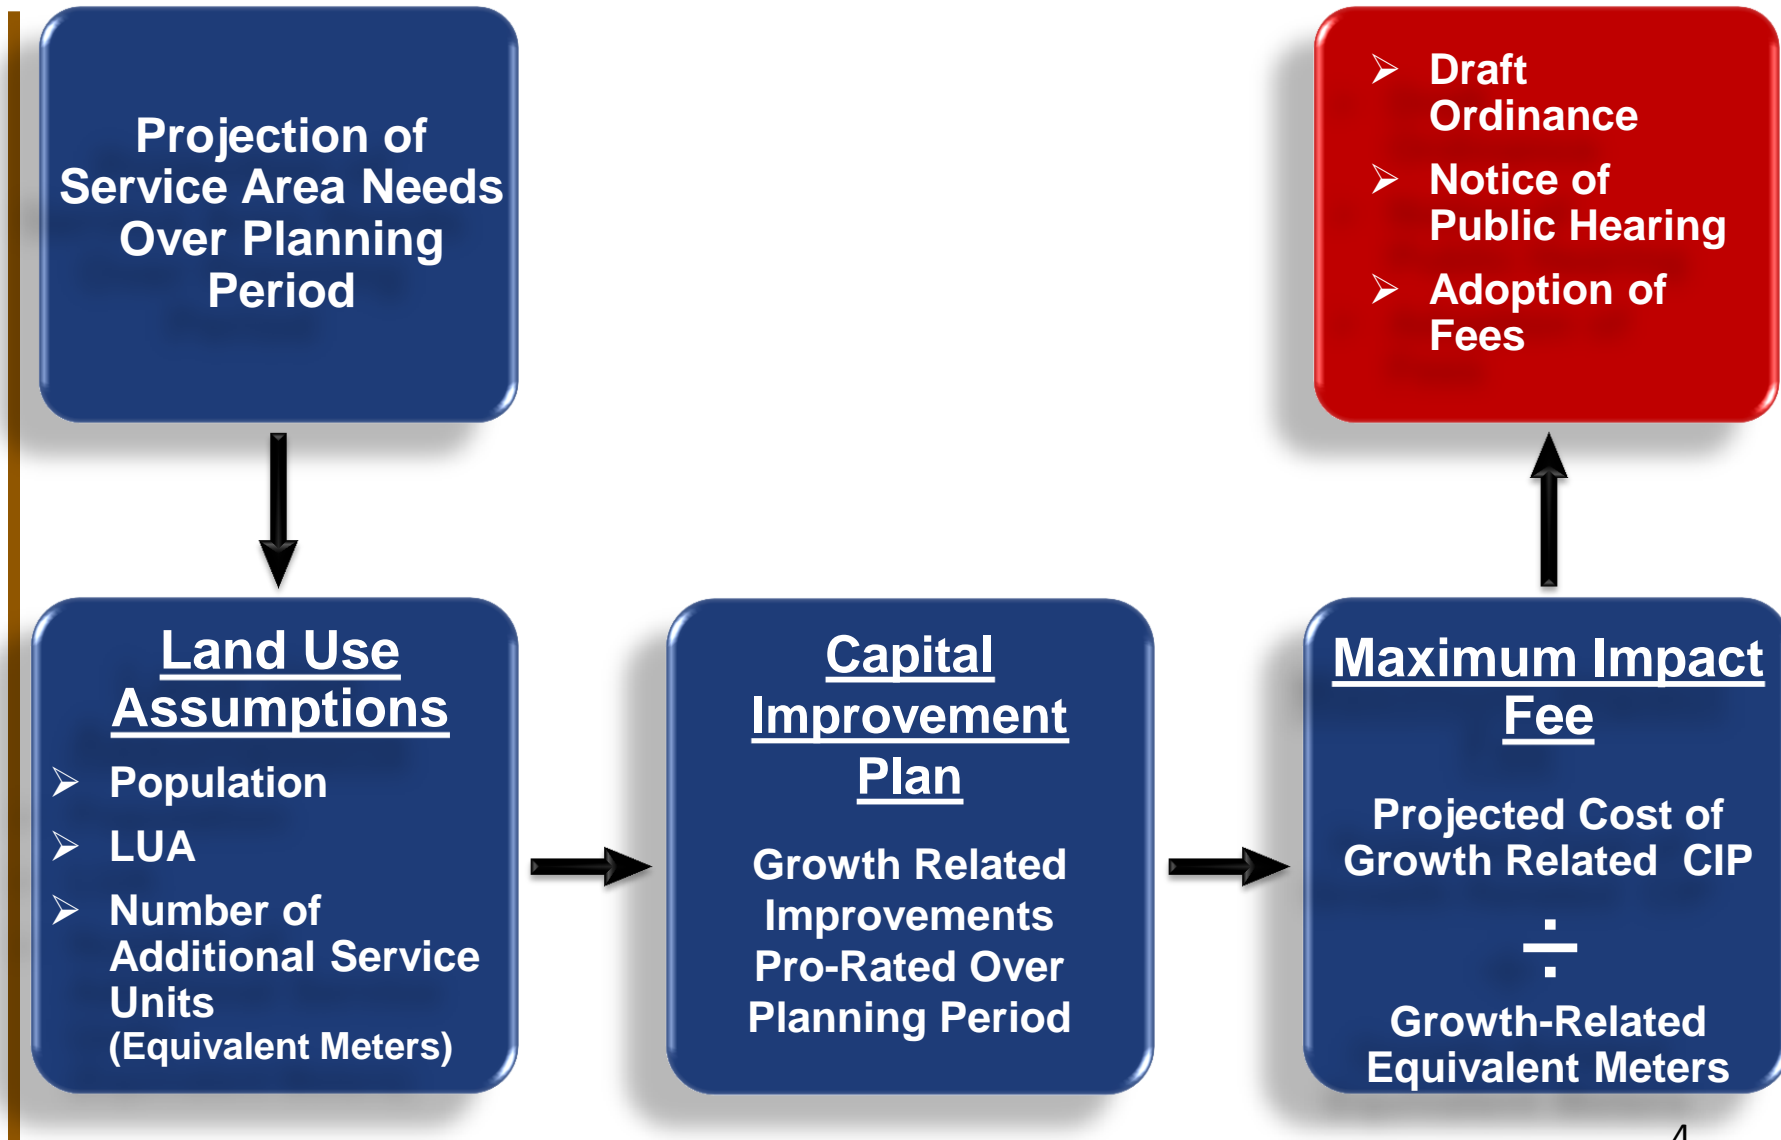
Projection of Service Area Needs Over Planning Period

Draft Ordinance

Notice of Public Hearing

Adoption of Fees

Land Use Assumptions

Population

LUA

Number of Additional Service Units (Equivalent Meters)

Capital Improvement Plan

Growth Related Improvements Pro-Rated Over Planning Period

Maximum Impact Fee

Projected Cost of Growth Related CIP

$\div$

Growth-Related Equivalent Meters

4